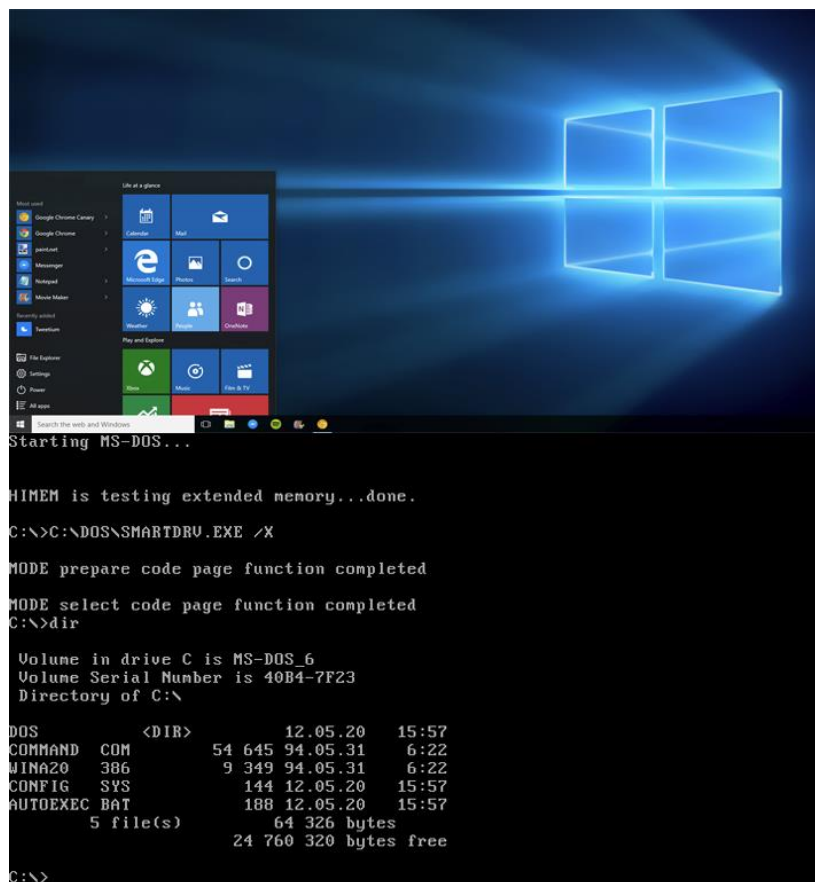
Most used
Google Chrome Canary
Google Chrome
paint.net
Messenger
Notepad
Movie Maker
Recently added
Tweetium
File Explorer
Settings
Power
All apps

Life at a glance
Calendar
Mail
Microsoft Edge
Photos
Search
Weather
People
OneNote
Play and Explore
Xbox
Music
Film & TV

Search the web and Windows

Starting MS-DOS...

HIMEM is testing extended memory...done.

C:\>C:\DOS\SMARTDRV.EXE /X

MODE prepare code page function completed

MODE select code page function completed
C:\>dir

 Volume in drive C is MS-DOS_6
 Volume Serial Number is 40B4-7F23
 Directory of C:\

| | | | | |
|---|---|---|---|---|
| DOS | <DIR> | | 12.05.20 | 15:57 |
| COMMAND | COM | 54 645 | 94.05.31 | 6:22 |
| WINA20 | 386 | 9 349 | 94.05.31 | 6:22 |
| CONFIG | SYS | 144 | 12.05.20 | 15:57 |
| AUTOEXEC | BAT | 188 | 12.05.20 | 15:57 |

        5 file(s)         64 326 bytes
                      24 760 320 bytes free

C:\>